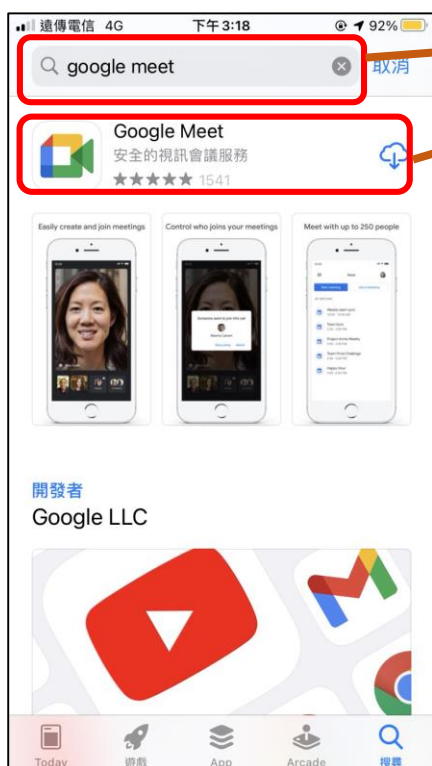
遠傳電信 4G 下午3:18 92%

google meet 取消

Google Meet
安全的視訊會議服務
★★★★★ 1541

Easily create and join meetings

Control who joins your meetings

Meet with up to 250 people

開發者
Google LLC

Today 遊戲 App Arcade 搜尋